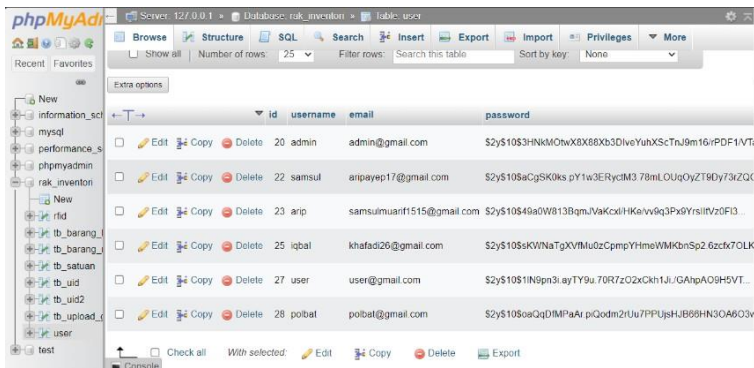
phpMyAdr

Recent Favorites

Server: 127.0.0.1 » Database: rak_inventori » Table: user

Browse Structure SQL Search Insert Export Import Privileges More

Show all | Number of rows: 25 | Filter rows: Search this table | Sort by key: None

Extra options

New
information_sc
mysql
performance_s
phpmyadmin
rak_inventori
New
rfid
tb_barang_
tb_barang_
tb_satuan
tb_uid
tb_uid2
tb_upload_
user
test

| | | id | username | email | password |
|---|---|---|---|---|---|
| Edit Copy Delete | | 20 | admin | admin@gmail.com | $2y$10$3HNkMOtwX8X88Xb3DlveYuhXScTnJ9m16/rPDF1/VT |
| Edit Copy Delete | | 22 | samsul | aripayep17@gmail.com | $2y$10$aCgSK0ks pY1w3ERyctM3.78mLOUqOyZT9Dy73rZQ |
| Edit Copy Delete | | 23 | arip | samsulmuarif1515@gmail.com | $2y$10$49a0W813BqmJVaKcxl/HKe/vv9q3Px9YrsIlfVz0Fl3 |
| Edit Copy Delete | | 25 | iqbal | khafadi26@gmail.com | $2y$10$sKWNaTgXVfMu0zCpmpYHmeWMKbnSp2.6zcfx7OLK |
| Edit Copy Delete | | 27 | user | user@gmail.com | $2y$10$1lN9pn3i.ayTY9u.70R7zO2xCkh1Ji./GAhpAO9H5VT |
| Edit Copy Delete | | 28 | polbat | polbat@gmail.com | $2y$10$oaQqDfMPaAr.piQodm2rUu7PPUjsHJB66HN3OA6O3v |

Check all With selected: Edit Copy Delete Export

Console